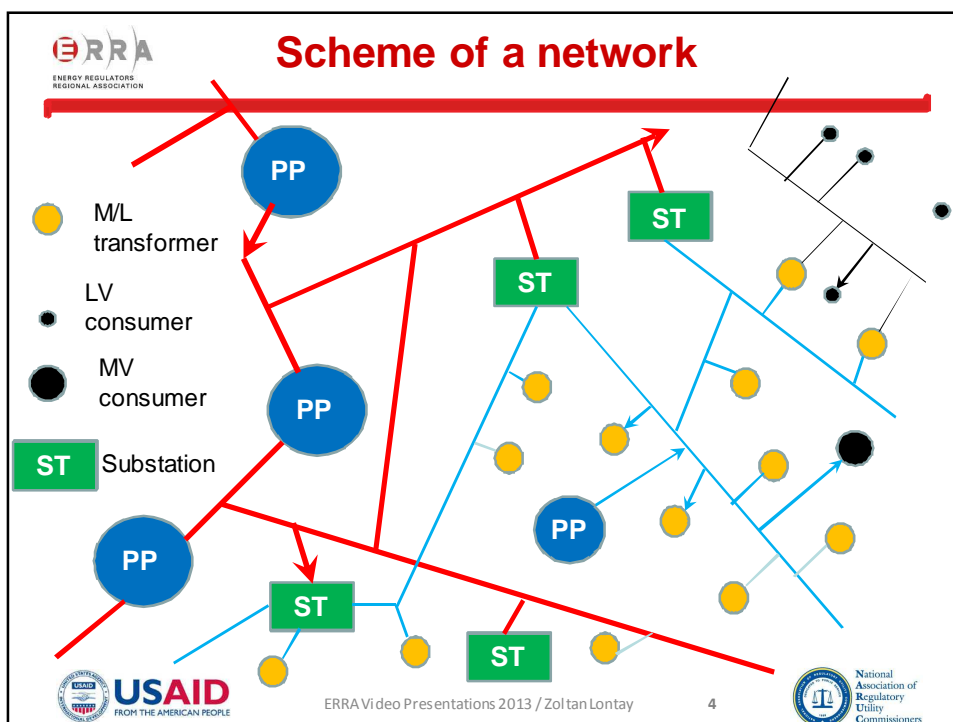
ERRA
ENERGY REGULATORS REGIONAL ASSOCIATION

Scheme of a network

M/L transformer

LV consumer

MV consumer

ST Substation

PP

PP

PP

PP

ST

ST

ST

ST

USAID
FROM THE AMERICAN PEOPLE

ERRA Video Presentations 2013 / Zoltan Lontay

4

National Association of Regulatory Utility Commissioners